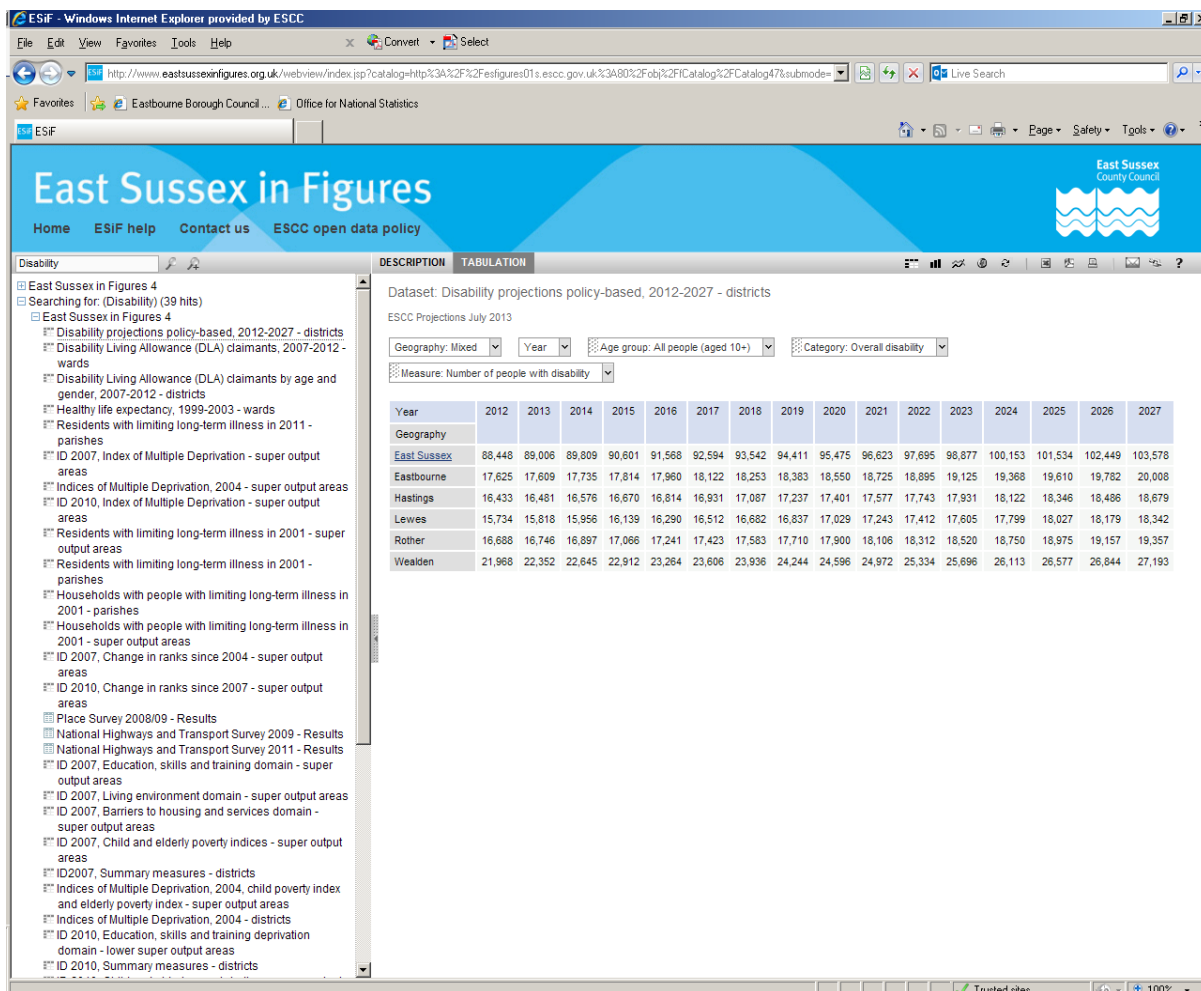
ESiF - Windows Internet Explorer provided by ESCC

File Edit View Favorites Tools Help

Convert Select

http://www.eastsussexinfigures.org.uk/webview/index.jsp?catalog=http%3A%2F%2Fesfigures01s.escc.gov.uk%3A80%2Fobj%2FfCatalog%2FCatalog47&submode=

Live Search

Favorites Eastbourne Borough Council ... Office for National Statistics

ESiF

Page Safety Tools

East Sussex in Figures

Home ESiF help Contact us ESCC open data policy

East Sussex County Council

Disability

East Sussex in Figures 4
Searching for: (Disability) (39 hits)
East Sussex in Figures 4
Disability projections policy-based, 2012-2027 - districts
Disability Living Allowance (DLA) claimants, 2007-2012 - wards
Disability Living Allowance (DLA) claimants by age and gender, 2007-2012 - districts
Healthy life expectancy, 1999-2003 - wards
Residents with limiting long-term illness in 2011 - parishes
ID 2007, Index of Multiple Deprivation - super output areas
Indices of Multiple Deprivation, 2004 - super output areas
ID 2010, Index of Multiple Deprivation - super output areas
Residents with limiting long-term illness in 2001 - super output areas
Residents with limiting long-term illness in 2001 - parishes
Households with people with limiting long-term illness in 2001 - parishes
Households with people with limiting long-term illness in 2001 - super output areas
ID 2007, Change in ranks since 2004 - super output areas
ID 2010, Change in ranks since 2007 - super output areas
Place Survey 2008/09 - Results
National Highways and Transport Survey 2009 - Results
National Highways and Transport Survey 2011 - Results
ID 2007, Education, skills and training domain - super output areas
ID 2007, Living environment domain - super output areas
ID 2007, Barriers to housing and services domain - super output areas
ID 2007, Child and elderly poverty indices - super output areas
ID2007, Summary measures - districts
Indices of Multiple Deprivation, 2004, child poverty index and elderly poverty index - super output areas
Indices of Multiple Deprivation, 2004 - districts
ID 2010, Education, skills and training deprivation domain - lower super output areas
ID 2010, Summary measures - districts

DESCRIPTION TABULATION

Dataset: Disability projections policy-based, 2012-2027 - districts

ESCC Projections July 2013

Geography: Mixed Year Age group: All people (aged 10+) Category: Overall disability

Measure: Number of people with disability

| Year | 2012 | 2013 | 2014 | 2015 | 2016 | 2017 | 2018 | 2019 | 2020 | 2021 | 2022 | 2023 | 2024 | 2025 | 2026 | 2027 |
|---|---|---|---|---|---|---|---|---|---|---|---|---|---|---|---|---|
| Geography | | | | | | | | | | | | | | | | |
| East Sussex | 88,448 | 89,006 | 89,809 | 90,601 | 91,568 | 92,594 | 93,542 | 94,411 | 95,475 | 96,623 | 97,695 | 98,877 | 100,153 | 101,534 | 102,449 | 103,578 |
| Eastbourne | 17,625 | 17,609 | 17,735 | 17,814 | 17,960 | 18,122 | 18,253 | 18,383 | 18,550 | 18,725 | 18,895 | 19,125 | 19,368 | 19,610 | 19,782 | 20,008 |
| Hastings | 16,433 | 16,481 | 16,576 | 16,670 | 16,814 | 16,931 | 17,087 | 17,237 | 17,401 | 17,577 | 17,743 | 17,931 | 18,122 | 18,346 | 18,486 | 18,679 |
| Lewes | 15,734 | 15,818 | 15,956 | 16,139 | 16,290 | 16,512 | 16,682 | 16,837 | 17,029 | 17,243 | 17,412 | 17,605 | 17,799 | 18,027 | 18,179 | 18,342 |
| Rother | 16,688 | 16,746 | 16,897 | 17,066 | 17,241 | 17,423 | 17,583 | 17,710 | 17,900 | 18,106 | 18,312 | 18,520 | 18,750 | 18,975 | 19,157 | 19,357 |
| Wealden | 21,968 | 22,352 | 22,645 | 22,912 | 23,264 | 23,606 | 23,936 | 24,244 | 24,596 | 24,972 | 25,334 | 25,696 | 26,113 | 26,577 | 26,844 | 27,193 |

Trusted sites 100%